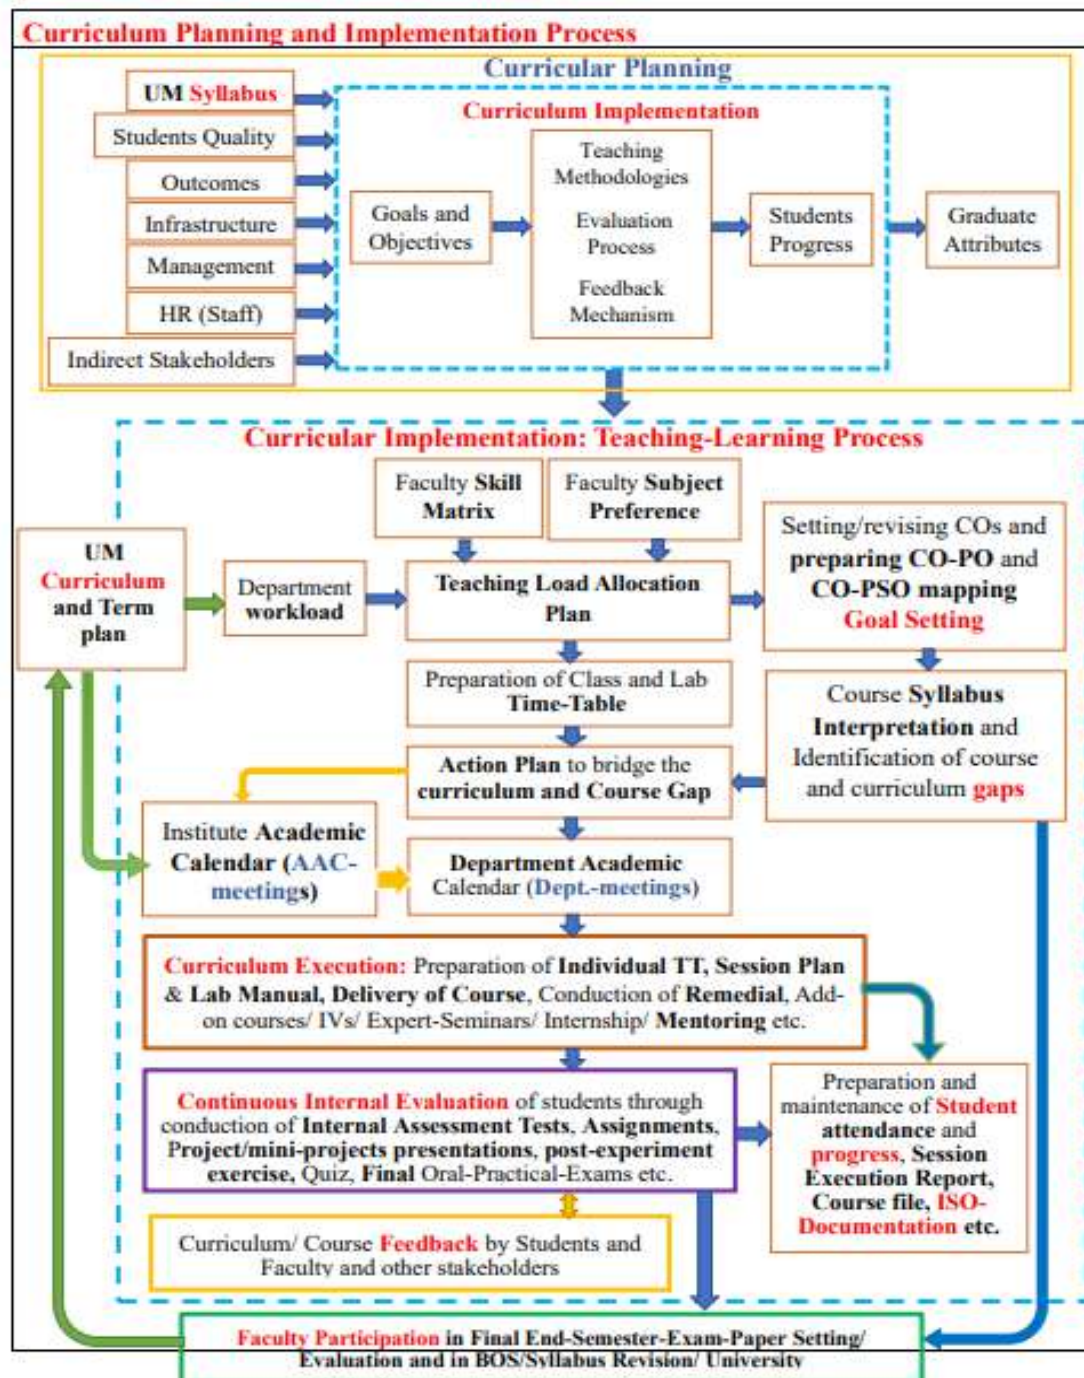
Curriculum Planning and Implementation Process

Curricular Planning

UM Syllabus

Students Quality

Outcomes

Infrastructure

Management

HR (Staff)

Indirect Stakeholders

Curriculum Implementation

Goals and Objectives

Teaching Methodologies

Evaluation Process

Feedback Mechanism

Students Progress

Graduate Attributes

Curricular Implementation: Teaching-Learning Process

Faculty Skill Matrix

Faculty Subject Preference

UM Curriculum and Term plan

Department workload

Teaching Load Allocation Plan

Setting/revising COs and preparing CO-PO and CO-PSO mapping Goal Setting

Preparation of Class and Lab Time-Table

Course Syllabus Interpretation and Identification of course and curriculum gaps

Action Plan to bridge the curriculum and Course Gap

Institute Academic Calendar (AAC-meetings)

Department Academic Calendar (Dept.-meetings)

Curriculum Execution: Preparation of Individual TT, Session Plan & Lab Manual, Delivery of Course, Conduction of Remedial, Add-on courses/ IVs/ Expert-Seminars/ Internship/ Mentoring etc.

Continuous Internal Evaluation of students through conduction of Internal Assessment Tests, Assignments, Project/mini-projects presentations, post-experiment exercise, Quiz, Final Oral-Practical-Exams etc.

Preparation and maintenance of Student attendance and progress, Session Execution Report, Course file, ISO-Documentation etc.

Curriculum/ Course Feedback by Students and Faculty and other stakeholders

Faculty Participation in Final End-Semester-Exam-Paper Setting/ Evaluation and in BOS/Syllabus Revision/ University